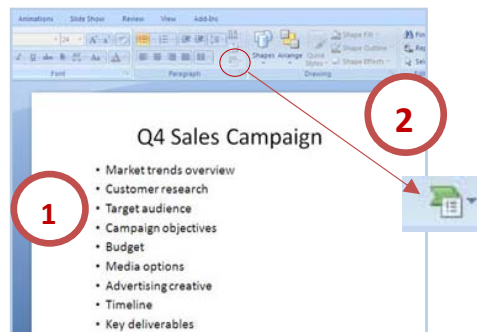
Animations Slide Show Review View Add-Ins

24

Shape Fill

Shape Outline

Shapes Arrange Quick Styles

Shape Effects

Font

Paragraph

Drawing

Q4 Sales Campaign

2

1

- Market trends overview
- Customer research
- Target audience
- Campaign objectives
- Budget
- Media options
- Advertising creative
- Timeline
- Key deliverables